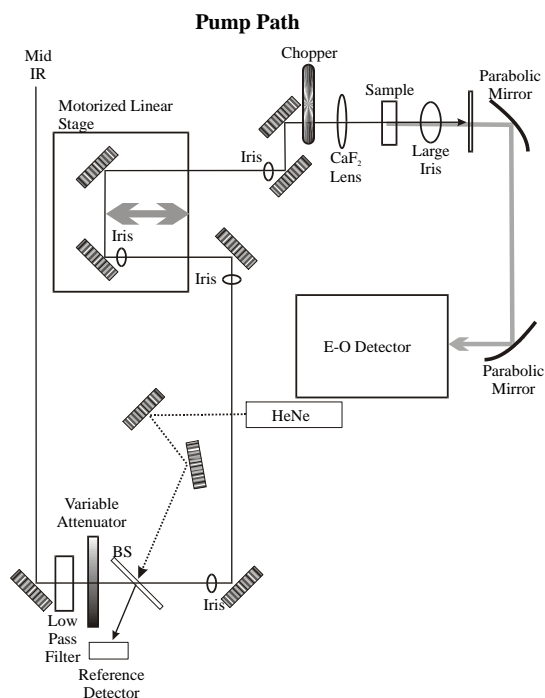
Pump Path

Mid IR

Chopper

Motorized Linear Stage

Sample

Parabolic Mirror

Iris

$CaF_2$ Lens

Large Iris

Iris

Iris

E-O Detector

Parabolic Mirror

HeNe

Variable Attenuator

BS

Iris

Low Pass Filter

Reference Detector